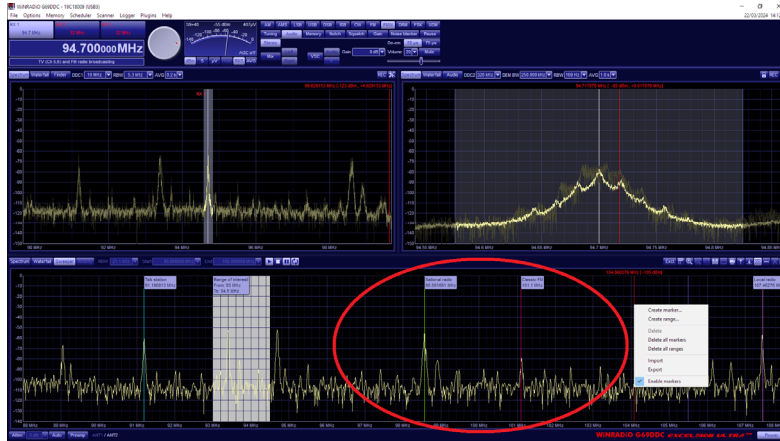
WINRADIO G69DDC - 19C18009 (USB3)

File Options Memory Scheduler Scanner Logger Plugins Help

22/03/2024

94.700000MHz

TV (Ch 5,6) and FM radio broadcasting

Spectrum Waterfall Audio

REC

Tuning Memory Notch Squelch Scan Noise blanker Pause

Gain

Volume

Mute

Talk station

Range of interest

National radio

Classic FM

Local radio

Create marker...

Create ranges...

Delete

Delete all markers

Delete all ranges

Import

Export

Enable markers

WINRADIO G69DDC